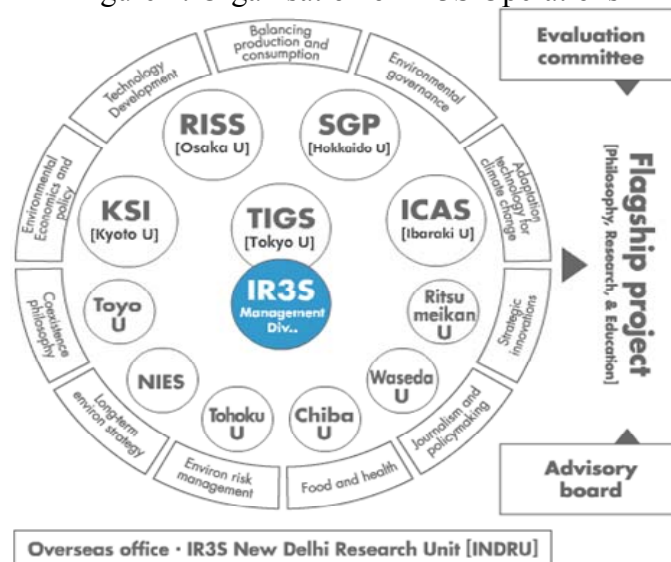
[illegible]

Balancing production and consumption

Environmental governance

Adaptation technology for climate change

Strategic innovations

Journalism and policymaking

Food and health

Environ risk management

Long-term environ strategy

Coexistence philosophy

Environmental Economics and policy

Technology Development

RISS [Osaka U]

SGP [Hokkaido U]

KSI [Kyoto U]

TIGS [Tokyo U]

ICAS [Ibaraki U]

Toyo U

IR3S Management Div..

Ritsu meikan U

NIES

Waseda U

Tohoku U

Chiba U

Evaluation committee

Flagship project [Philosophy, Research, & Education]

Advisory board

Overseas office · IR3S New Delhi Research Unit [INDRU]